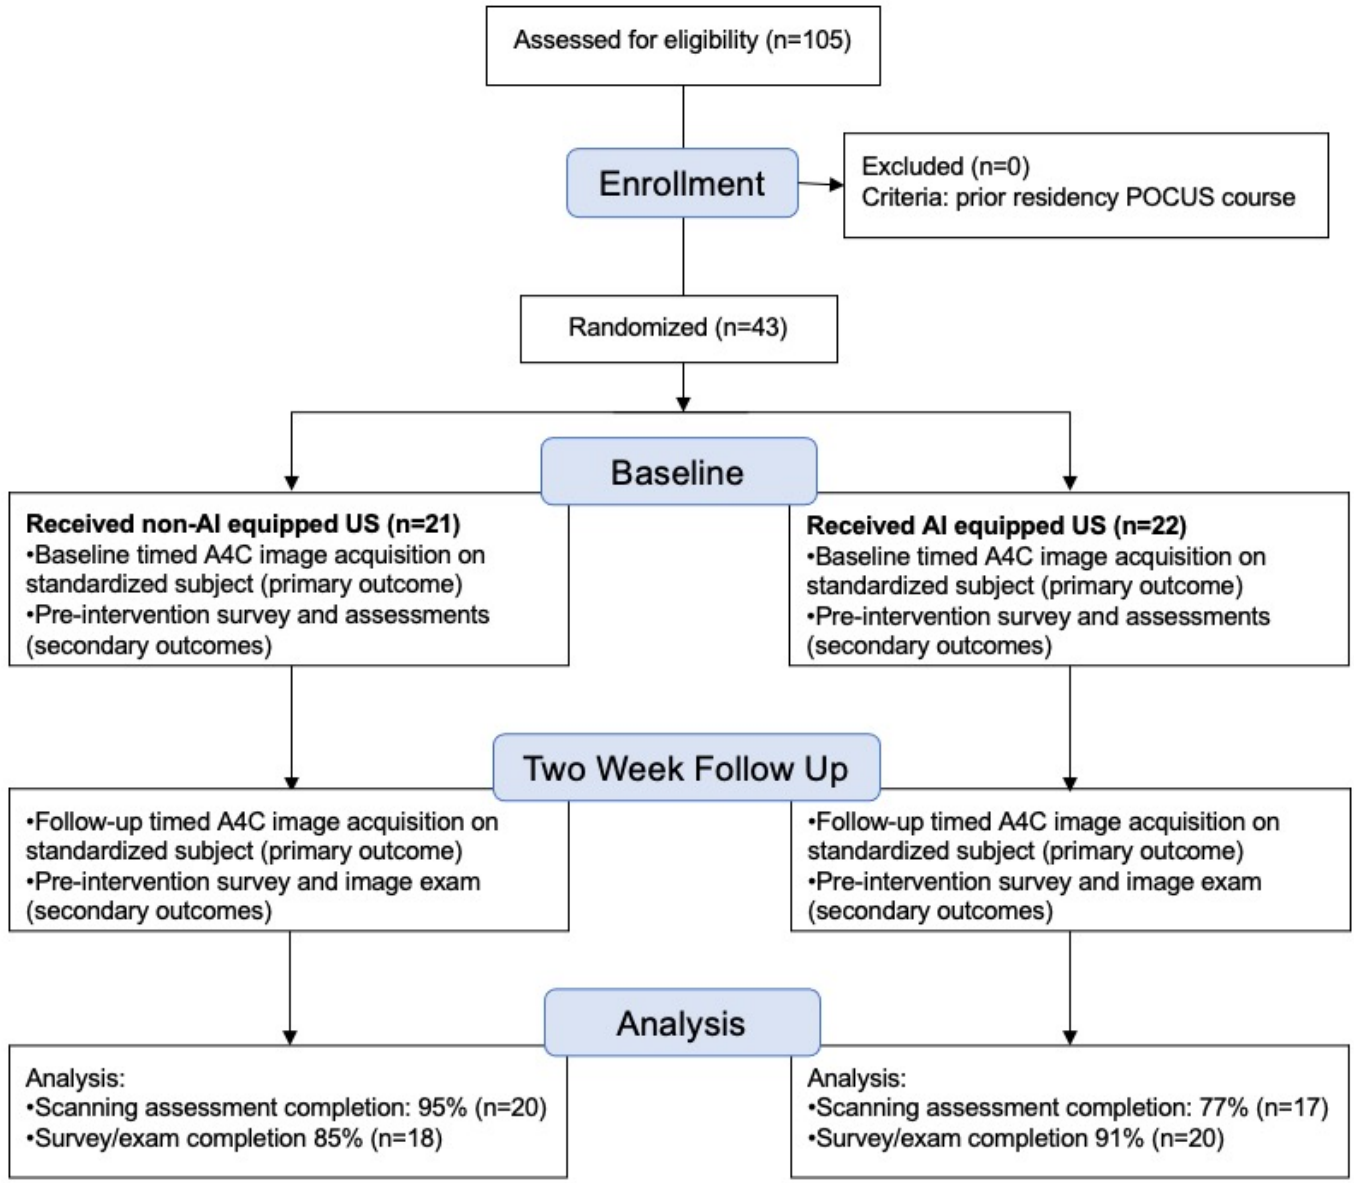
Assessed for eligibility (n=105)

Enrollment

Excluded (n=0)
Criteria: prior residency POCUS course

Randomized (n=43)

Baseline

**Received non-AI equipped US (n=21)**
•Baseline timed A4C image acquisition on standardized subject (primary outcome)
•Pre-intervention survey and assessments (secondary outcomes)

**Received AI equipped US (n=22)**
•Baseline timed A4C image acquisition on standardized subject (primary outcome)
•Pre-intervention survey and assessments (secondary outcomes)

Two Week Follow Up

•Follow-up timed A4C image acquisition on standardized subject (primary outcome)
•Pre-intervention survey and image exam (secondary outcomes)

•Follow-up timed A4C image acquisition on standardized subject (primary outcome)
•Pre-intervention survey and image exam (secondary outcomes)

Analysis

Analysis:
•Scanning assessment completion: 95% (n=20)
•Survey/exam completion 85% (n=18)

Analysis:
•Scanning assessment completion: 77% (n=17)
•Survey/exam completion 91% (n=20)